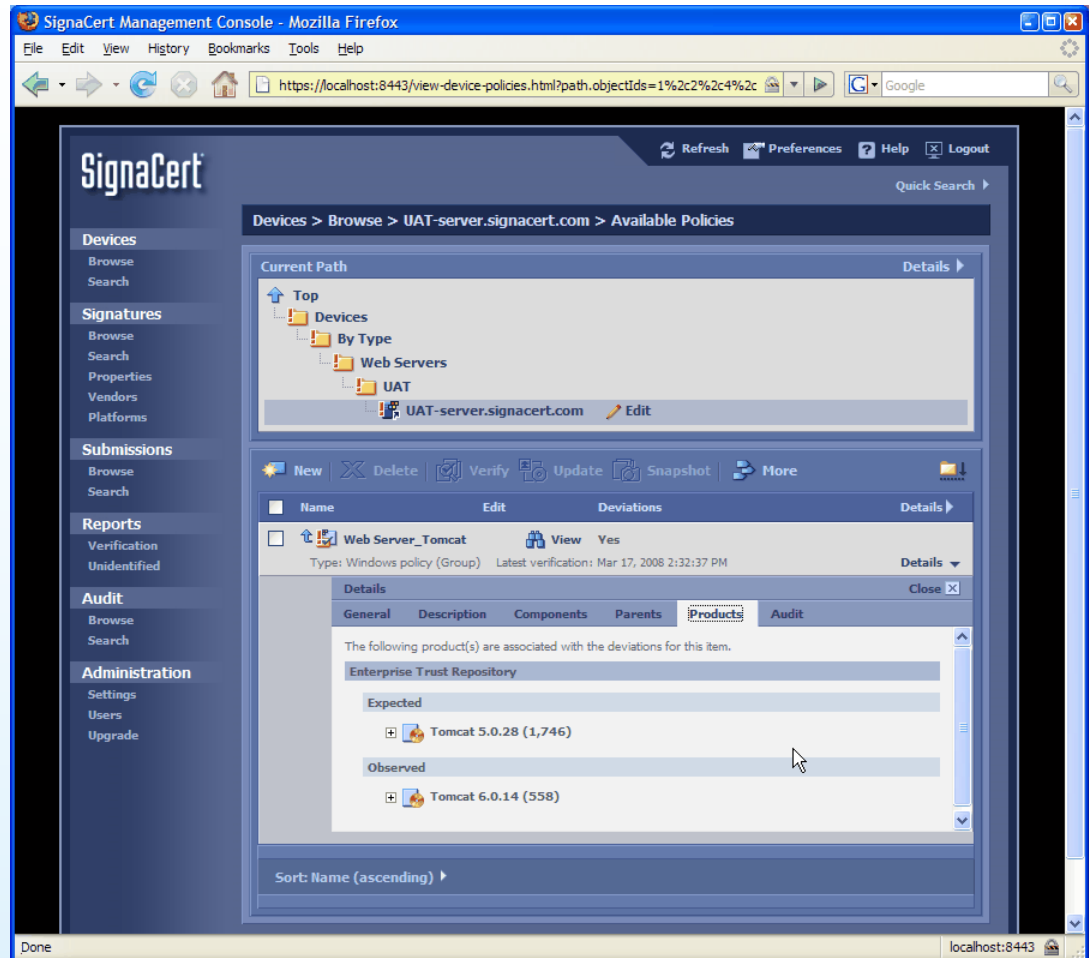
SignaCert Management Console - Mozilla Firefox

File Edit View History Bookmarks Tools Help

https://localhost:8443/view-device-policies.html?path.objectIds=1%2c2%2c4%2c

Google

SignaCert

Refresh Preferences Help Logout

Quick Search

Devices > Browse > UAT-server.signacert.com > Available Policies

Devices
Browse
Search

Signatures
Browse
Search
Properties
Vendors
Platforms

Submissions
Browse
Search

Reports
Verification
Unidentified

Audit
Browse
Search

Administration
Settings
Users
Upgrade

Current Path Details

Top
Devices
By Type
Web Servers
UAT
UAT-server.signacert.com Edit

New Delete Verify Update Snapshot More

| | Name | Edit | Deviations | Details |
|---|---|---|---|---|
| | Web Server_Tomcat | View | Yes | |

Type: Windows policy (Group) Latest verification: Mar 17, 2008 2:32:37 PM Details

Details Close

General Description Components Parents Products Audit

The following product(s) are associated with the deviations for this item.

Enterprise Trust Repository

Expected

Tomcat 5.0.28 (1,746)

Observed

Tomcat 6.0.14 (558)

Sort: Name (ascending)

Done localhost:8443